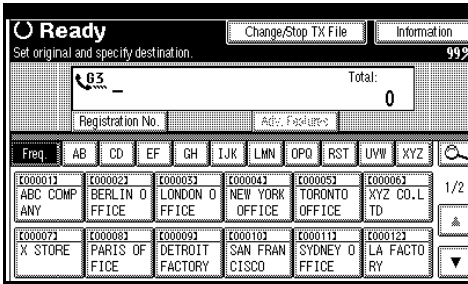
Ready

Change/Stop TX File

Information

Set original and specify destination.

99

63_

Total:

0

Registration No.

Adv. Features

Freq.

AB

CD

EF

GH

IJK

LMN

OPQ

RST

UVW

XYZ

| [00001] ABC COMPANY | [00002] BERLIN OFFICE | [00003] LONDON OFFICE | [00004] NEW YORK OFFICE | [00005] TORONTO OFFICE | [00006] XYZ CO.LTD |
|---|---|---|---|---|---|
| [00007] X STORE | [00008] PARIS OFFICE | [00009] DETROIT FACTORY | [00010] SAN FRANCISCO | [00011] SYDNEY OFFICE | [00012] LA FACTORY |

1/2